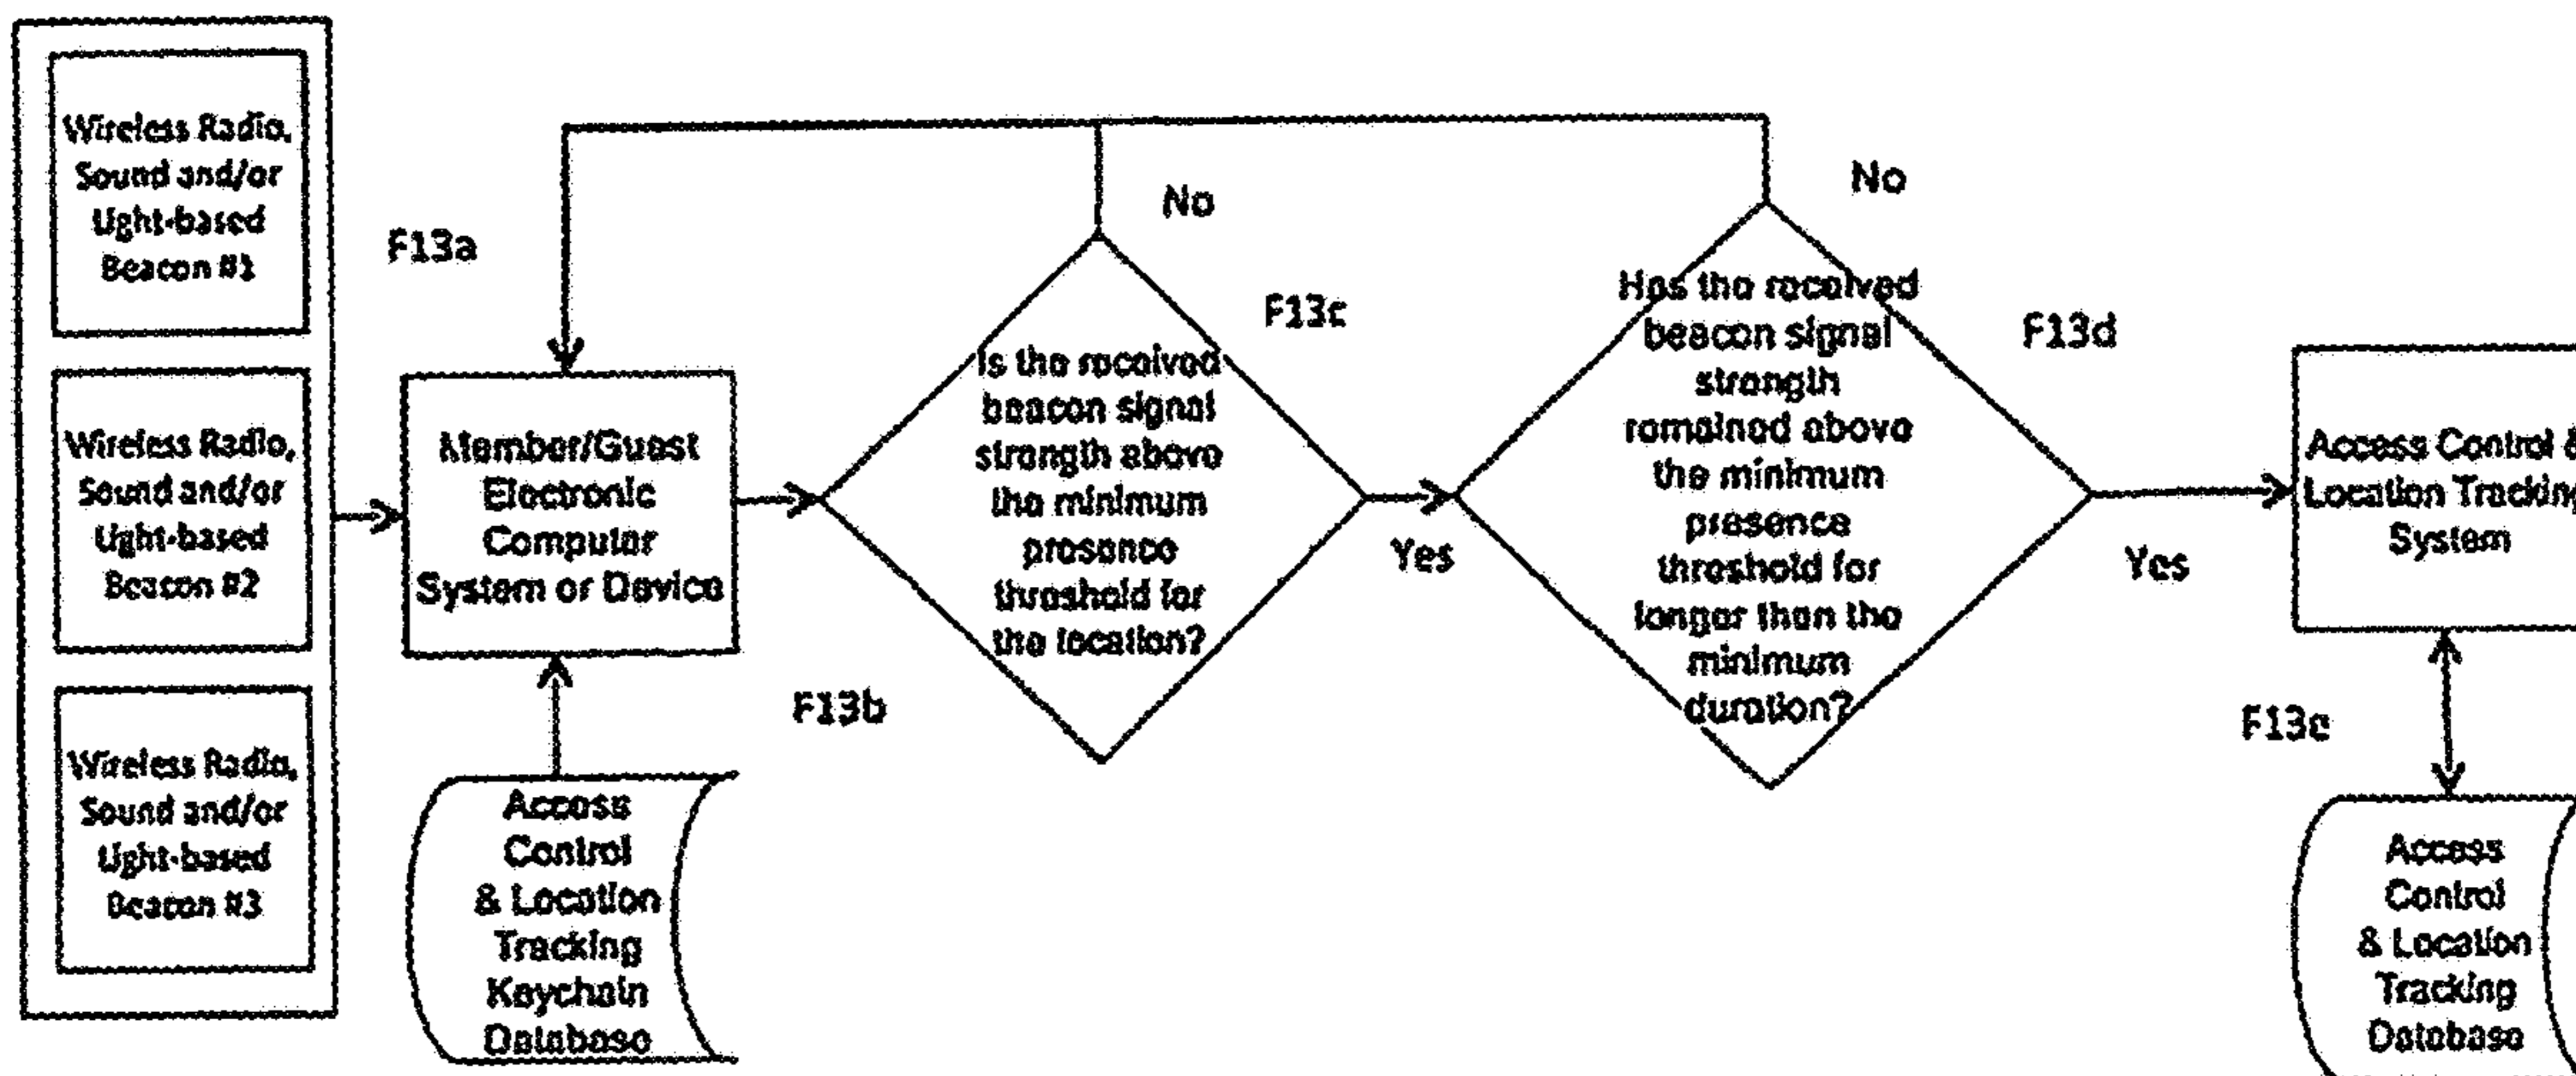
Wireless Radio, Sound and/or Light-based Beacon #1

Wireless Radio, Sound and/or Light-based Beacon #2

Wireless Radio, Sound and/or Light-based Beacon #3

F13a

Member/Guest Electronic Computer System or Device

Access Control & Location Tracking Keychain Database

F13b

No

Is the received beacon signal strength above the minimum presence threshold for the location?

F13c

Yes

No

Has the received beacon signal strength remained above the minimum presence threshold for longer than the minimum duration?

F13d

Yes

Access Control & Location Tracking System

F13e

Access Control & Location Tracking Database